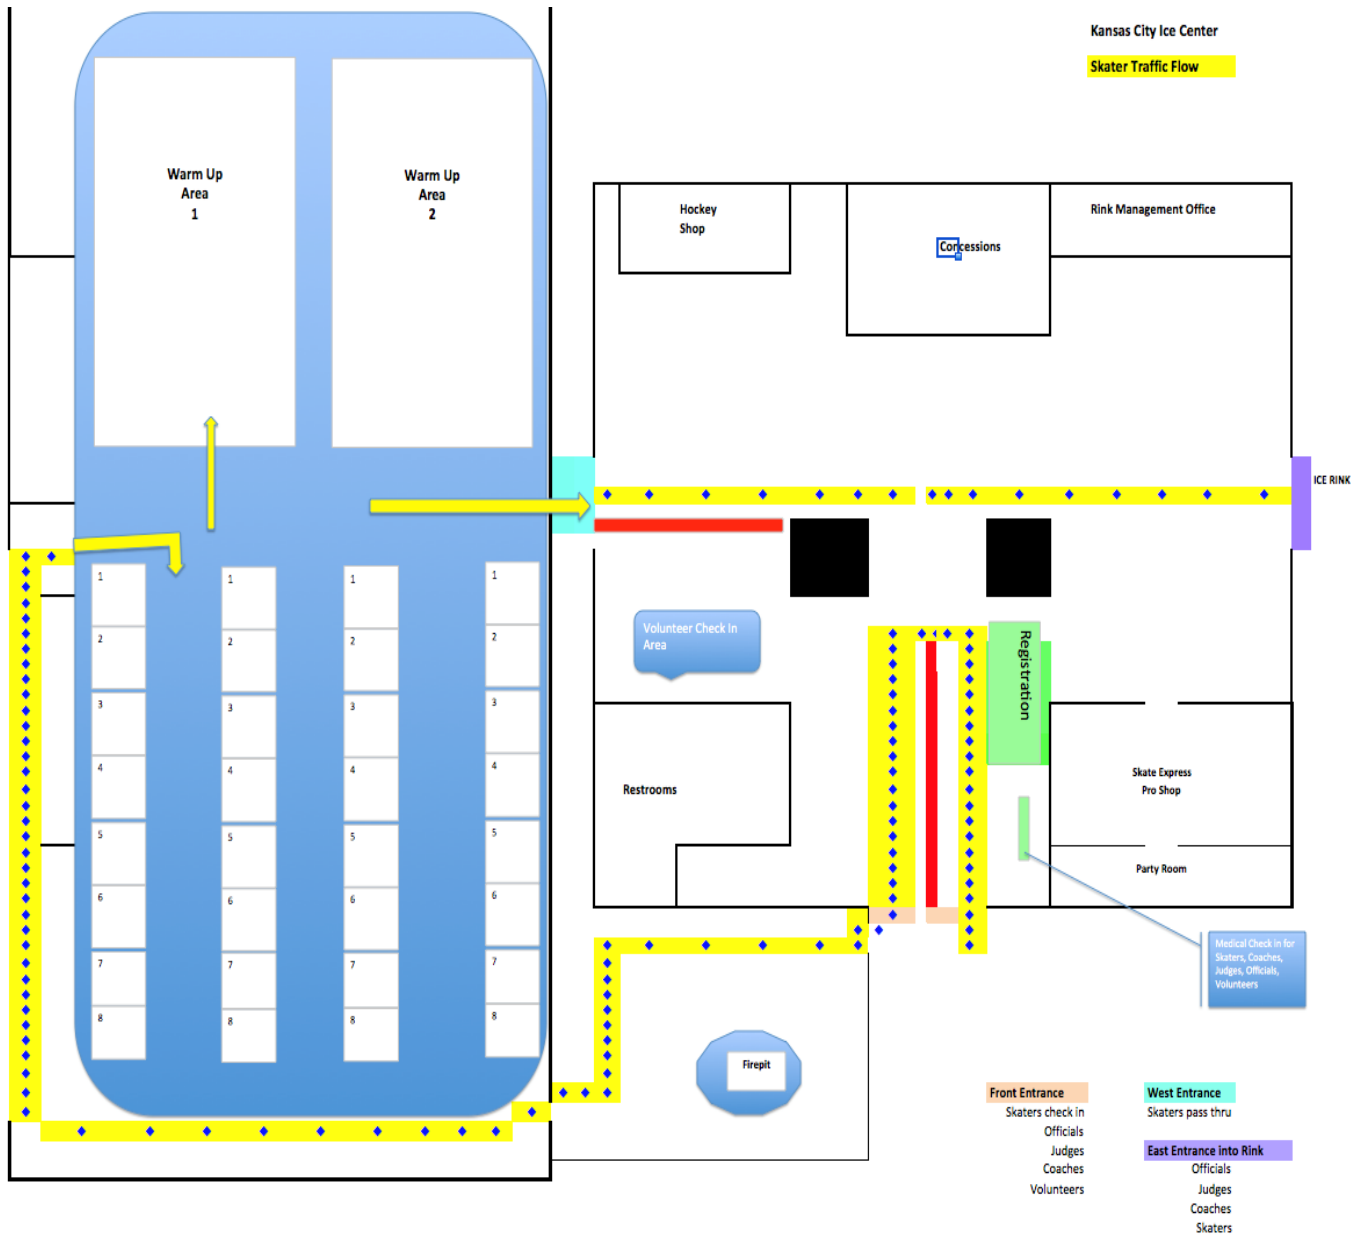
Kansas City Ice Center

Skater Traffic Flow

Warm Up Area 1

Warm Up Area 2

Hockey Shop

Concessions

Rink Management Office

ICE RINK

Volunteer Check In Area

Registration

Restrooms

Skate Express Pro Shop

Party Room

Medical Check in for Skaters, Coaches, Judges, Officials, Volunteers

Firepit

1
2
3
4
5
6
7
8

1
2
3
4
5
6
7
8

1
2
3
4
5
6
7
8

1
2
3
4
5
6
7
8

Front Entrance
Skaters check in
Officials
Judges
Coaches
Volunteers

West Entrance
Skaters pass thru

East Entrance into Rink
Officials
Judges
Coaches
Skaters